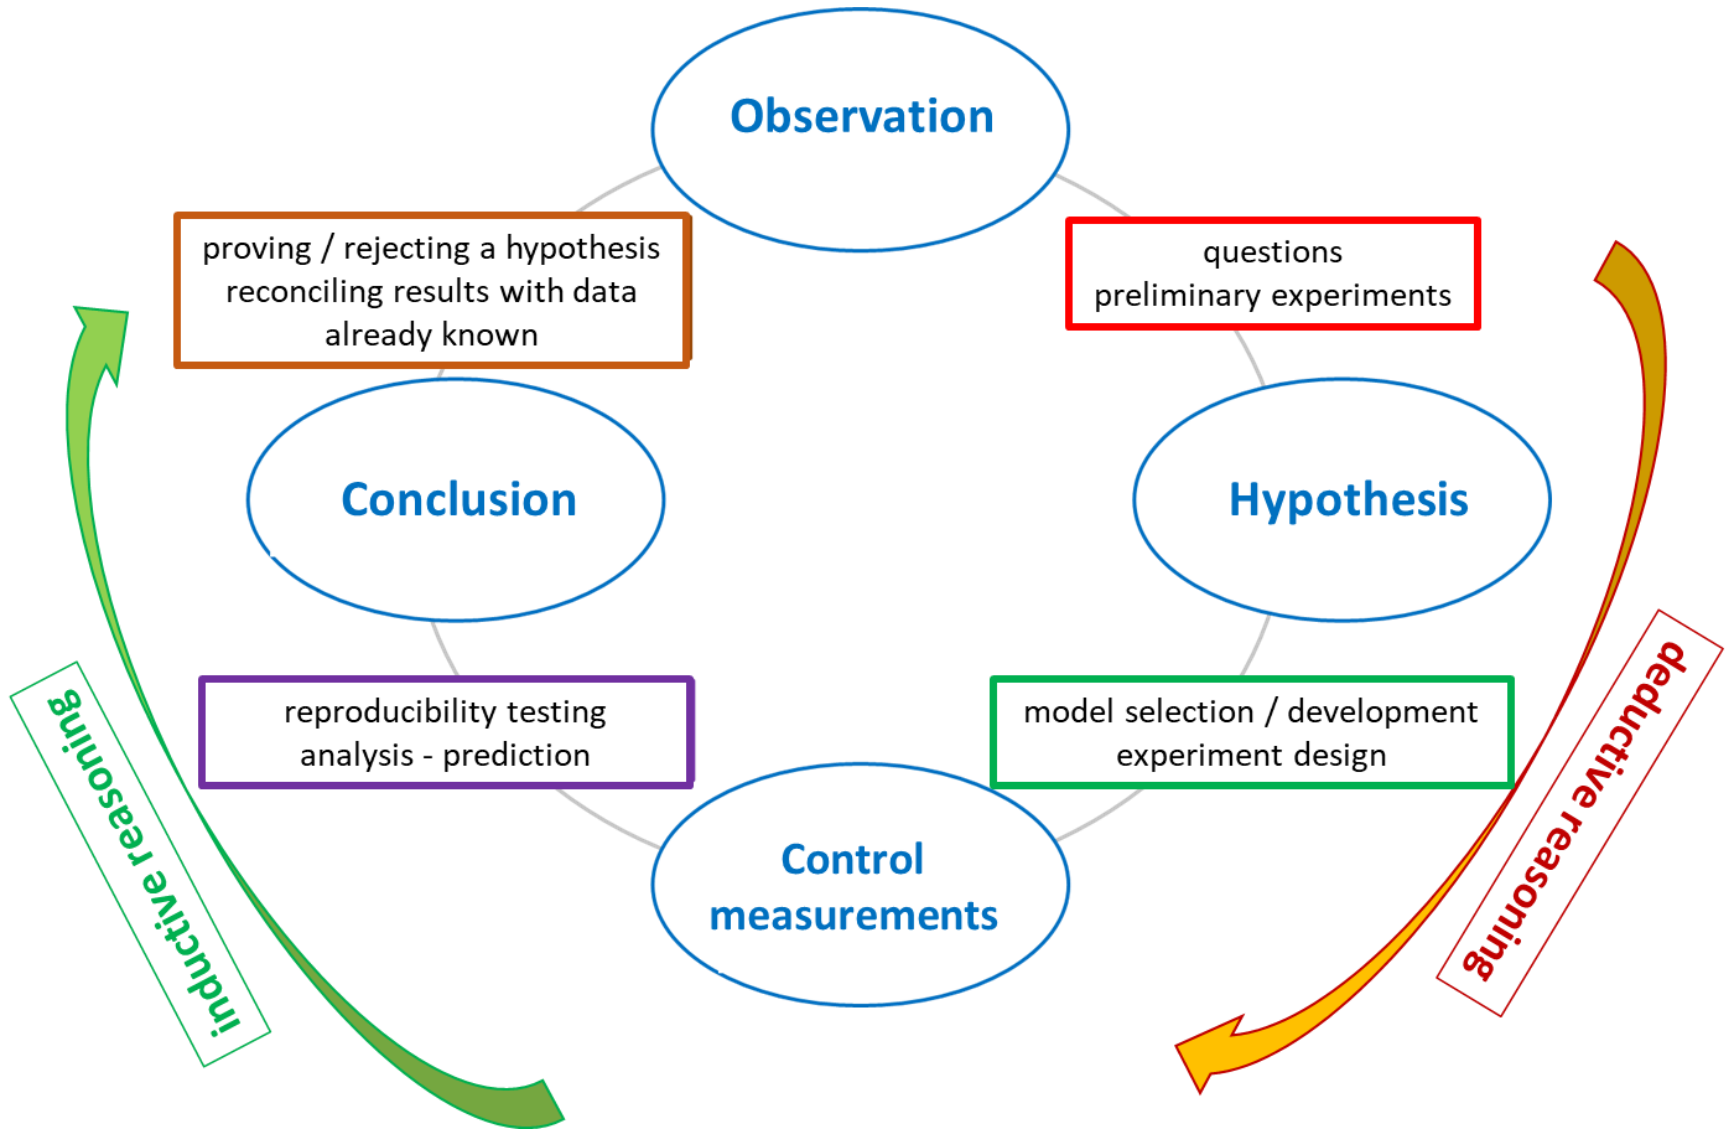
Observation

proving / rejecting a hypothesis
reconciling results with data already known

questions
preliminary experiments

Conclusion

Hypothesis

reproducibility testing
analysis - prediction

model selection / development
experiment design

Control measurements

inductive reasoning

deductive reasoning